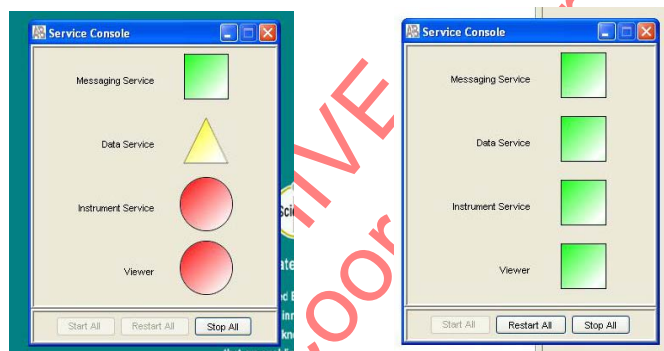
Service Console

Messaging Service

Data Service

Instrument Service

Viewer

Start All Restart All Stop All

Service Console

Messaging Service

Data Service

Instrument Service

Viewer

Start All Restart All Stop All

ARCHIVE

Scie

ate

d E

inn

kno